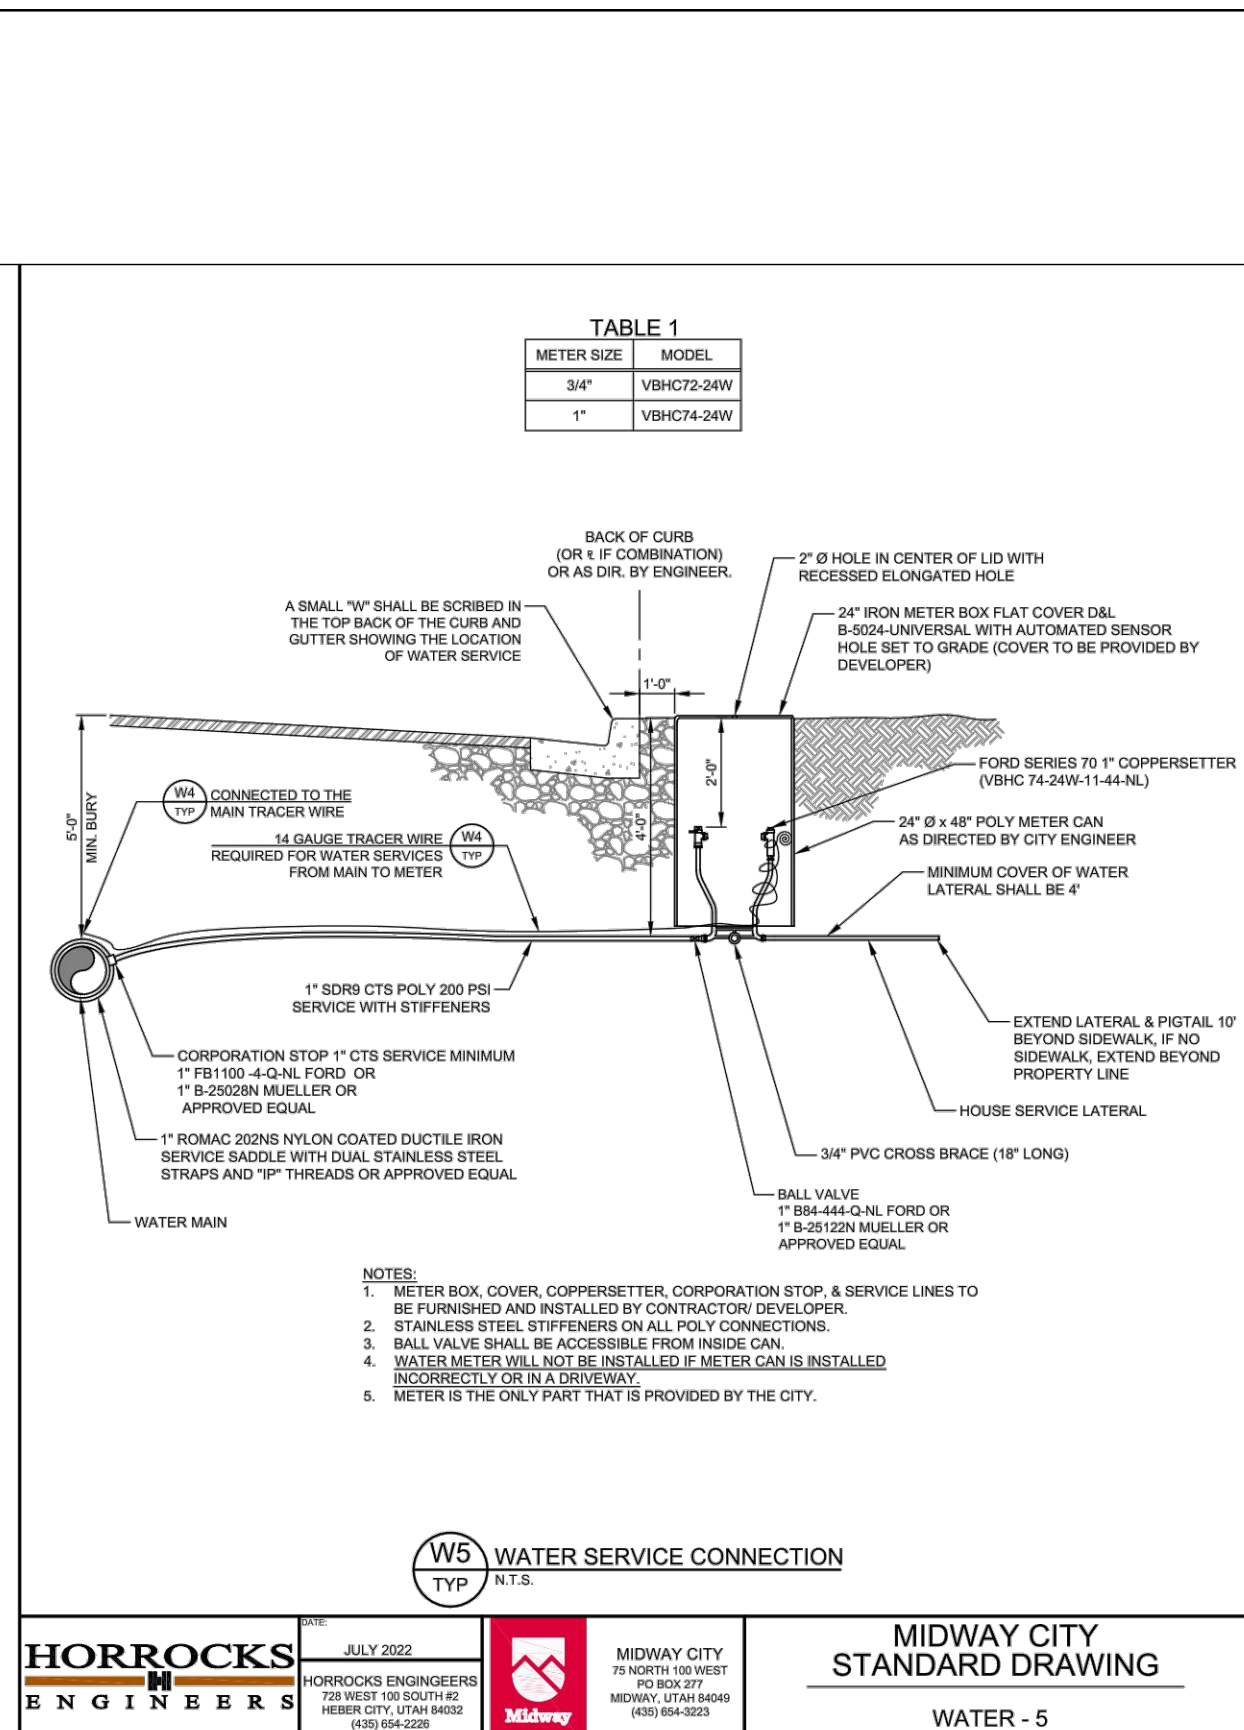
TABLE 1

| METER SIZE | MODEL |
|---|---|
| 3/4" | VBHC72-24W |
| 1" | VBHC74-24W |

BACK OF CURB (OR ℄ IF COMBINATION) OR AS DIR. BY ENGINEER.

2" Ø HOLE IN CENTER OF LID WITH RECESSED ELONGATED HOLE

A SMALL "W" SHALL BE SCRIBED IN THE TOP BACK OF THE CURB AND GUTTER SHOWING THE LOCATION OF WATER SERVICE

24" IRON METER BOX FLAT COVER D&L B-5024-UNIVERSAL WITH AUTOMATED SENSOR HOLE SET TO GRADE (COVER TO BE PROVIDED BY DEVELOPER)

1'-0"

2'-0"

4'-0"

5'-0" MIN. BURY

W4 TYP CONNECTED TO THE MAIN TRACER WIRE

14 GAUGE TRACER WIRE REQUIRED FOR WATER SERVICES FROM MAIN TO METER W4 TYP

FORD SERIES 70 1" COPPERSETTER (VBHC 74-24W-11-44-NL)

24" Ø x 48" POLY METER CAN AS DIRECTED BY CITY ENGINEER

MINIMUM COVER OF WATER LATERAL SHALL BE 4'

1" SDR9 CTS POLY 200 PSI SERVICE WITH STIFFENERS

EXTEND LATERAL & PIGTAIL 10' BEYOND SIDEWALK, IF NO SIDEWALK, EXTEND BEYOND PROPERTY LINE

CORPORATION STOP 1" CTS SERVICE MINIMUM 1" FB1100 -4-Q-NL FORD OR 1" B-25028N MUELLER OR APPROVED EQUAL

HOUSE SERVICE LATERAL

1" ROMAC 202NS NYLON COATED DUCTILE IRON SERVICE SADDLE WITH DUAL STAINLESS STEEL STRAPS AND "IP" THREADS OR APPROVED EQUAL

3/4" PVC CROSS BRACE (18" LONG)

WATER MAIN

BALL VALVE 1" B84-444-Q-NL FORD OR 1" B-25122N MUELLER OR APPROVED EQUAL

NOTES:
1. METER BOX, COVER, COPPERSETTER, CORPORATION STOP, & SERVICE LINES TO BE FURNISHED AND INSTALLED BY CONTRACTOR/ DEVELOPER.
2. STAINLESS STEEL STIFFENERS ON ALL POLY CONNECTIONS.
3. BALL VALVE SHALL BE ACCESSIBLE FROM INSIDE CAN.
4. WATER METER WILL NOT BE INSTALLED IF METER CAN IS INSTALLED INCORRECTLY OR IN A DRIVEWAY.
5. METER IS THE ONLY PART THAT IS PROVIDED BY THE CITY.

W5 TYP WATER SERVICE CONNECTION N.T.S.

HORROCKS ENGINEERS

DATE: JULY 2022

HORROCKS ENGINGEERS 728 WEST 100 SOUTH #2 HEBER CITY, UTAH 84032 (435) 654-2226

Midway

MIDWAY CITY 75 NORTH 100 WEST PO BOX 277 MIDWAY, UTAH 84049 (435) 654-3223

MIDWAY CITY STANDARD DRAWING

WATER - 5